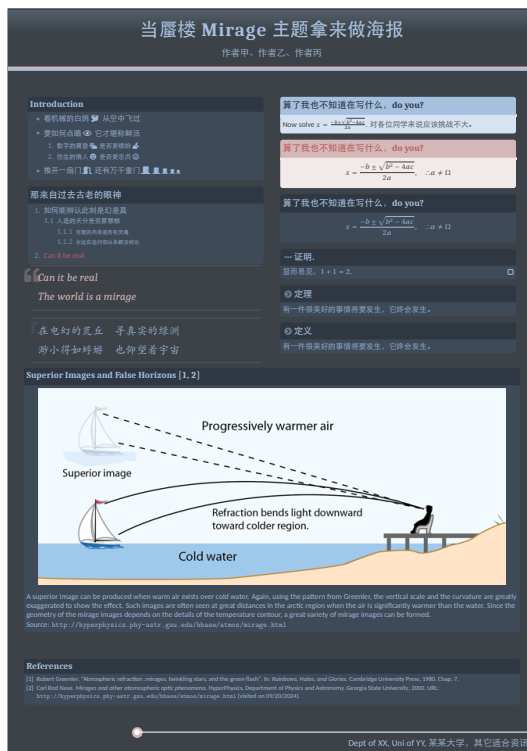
当蜃楼 Mirage 主题拿来做海报

作者甲、作者乙、作者丙

Introduction

看机械的白鸽 从空中飞过

要如何点睛 它才堪称解活

1. 数字的黑白 无意义 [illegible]

2. 伤乱的情人 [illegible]

推开一扇门 还有万千扇门 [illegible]

那来自过去古老的眼神

1. 如何能确认此刻是真

1.1 人造的天空被消費被暝

1.1.1 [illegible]

1.1.2 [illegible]

2. Can it be real

Can it be real

The world is a mirage

在电幻的荒丘 寻真实的绿洲

游小得如蜉蝣 也仰望着宇宙

算了我也不知道在写什么，do you?

Now solve $x = \frac{-b\pm\sqrt{b^2-4ac}}{2a}$. 对各位同学来说应该挑战不大。

算了我也不知道在写什么，do you?

$x = \frac{-b\pm\sqrt{b^2-4ac}}{2a}, \quad \therefore a \neq \Omega$

算了我也不知道在写什么，do you?

$x = \frac{-b\pm\sqrt{b^2-4ac}}{2a}, \quad \therefore a \neq \Omega$

… 证明.

显而易见，$1+1=2$.

定理

有一件很美好的事情将要发生，它终会发生。

定义

有一件很美好的事情将要发生，它终会发生。

Superior Images and False Horizons [1, 2]

Progressively warmer air

Superior image

Refraction bends light downward toward colder region.

Cold water

A superior image can be produced when warm air exists over cold water. Again, using the pattern from Greenler, the vertical scale and the curvature are greatly exaggerated to show the effect. Such images are often seen at great distances in the arctic region when the air is significantly warmer than the water. Since the geometry of the mirage images depends on the details of the temperature contour, a great variety of mirage images can be formed.

Source: http://hyperphysics.phy-astr.gsu.edu/hbase/atmos/mirage.html

References

[1] Robert Greenler. "Atmospheric refraction :mirages, twinkling stars, and the green flash". In: Rainbows, Halos, and Glories. Cambridge University Press, 1980. Chap. 7.

[2] Carl Rod Nave. Mirages and other atmospheric optic phenomena. HyperPhysics, Department of Physics and Astronomy, Georgia State University, 2000. URL: http://hyperphysics.phy-astr.gsu.edu/hbase/atmos/mirage.html (visited on 09/20/2024).

Dept of XX, Uni of YY, 某某大学，其它适合资讯